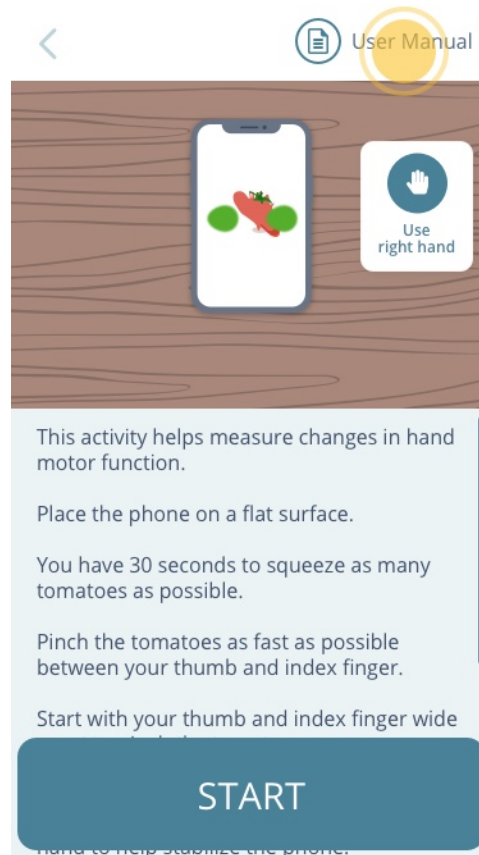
User Manual

Use
right hand

This activity helps measure changes in hand motor function.

Place the phone on a flat surface.

You have 30 seconds to squeeze as many tomatoes as possible.

Pinch the tomatoes as fast as possible between your thumb and index finger.

Start with your thumb and index finger wide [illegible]

START

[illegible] hand to help stabilize the phone.